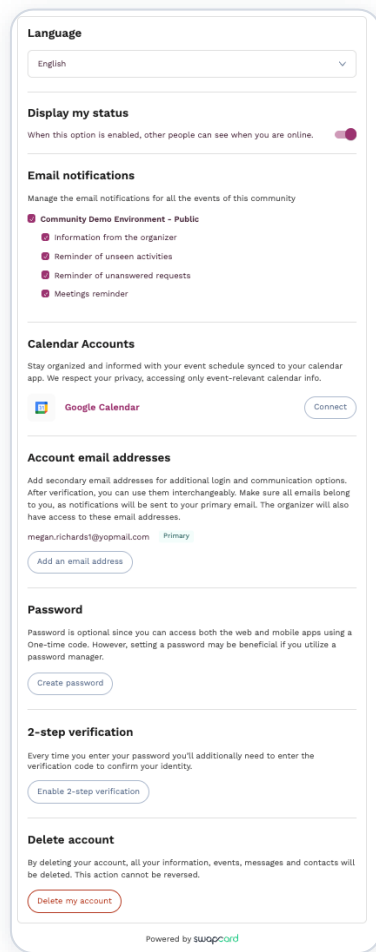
Language

English

Display my status

When this option is enabled, other people can see when you are online.

Email notifications

Manage the email notifications for all the events of this community

Community Demo Environment - Public

Information from the organizer

Reminder of unseen activities

Reminder of unanswered requests

Meetings reminder

Calendar Accounts

Stay organized and informed with your event schedule synced to your calendar app. We respect your privacy, accessing only event-relevant calendar info.

Google Calendar

Connect

Account email addresses

Add secondary email addresses for additional login and communication options. After verification, you can use them interchangeably. Make sure all emails belong to you, as notifications will be sent to your primary email. The organizer will also have access to these email addresses.

megan.richards1@yopmail.com Primary

Add an email address

Password

Password is optional since you can access both the web and mobile apps using a One-time code. However, setting a password may be beneficial if you utilize a password manager.

Create password

2-step verification

Every time you enter your password you'll additionally need to enter the verification code to confirm your identity.

Enable 2-step verification

Delete account

By deleting your account, all your information, events, messages and contacts will be deleted. This action cannot be reversed.

Delete my account

Powered by swapcard